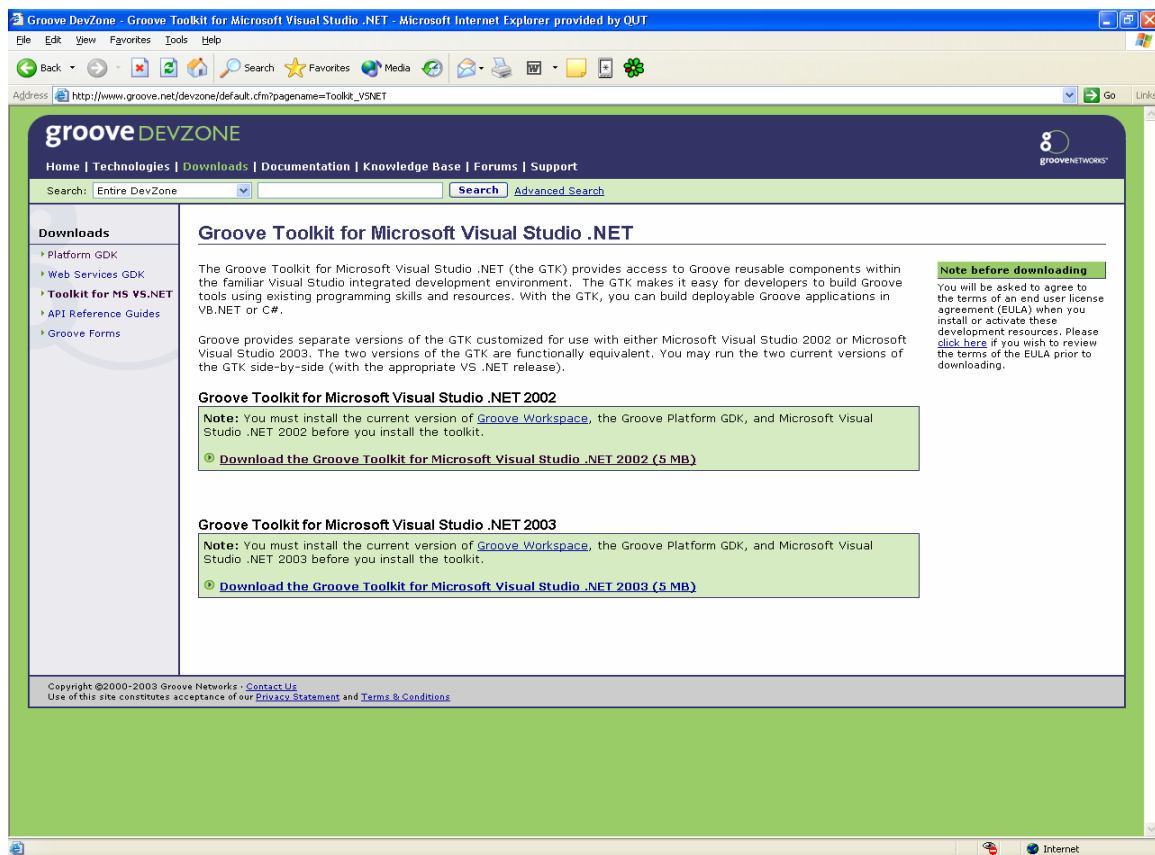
Groove DevZone - Groove Toolkit for Microsoft Visual Studio .NET - Microsoft Internet Explorer provided by QUT

File Edit View Favorites Tools Help

Back Search Favorites Media

Address http://www.groove.net/devzone/default.cfm?pagename=Toolkit_VSNET Go Links

groove DEVZONE

Home | Technologies | Downloads | Documentation | Knowledge Base | Forums | Support

grooveNETWORKS

Search: Entire DevZone Search Advanced Search

Downloads
Platform GDK
Web Services GDK
Toolkit for MS VS.NET
API Reference Guides
Groove Forms

Groove Toolkit for Microsoft Visual Studio .NET

The Groove Toolkit for Microsoft Visual Studio .NET (the GTK) provides access to Groove reusable components within the familiar Visual Studio integrated development environment. The GTK makes it easy for developers to build Groove tools using existing programming skills and resources. With the GTK, you can build deployable Groove applications in VB.NET or C#.

Groove provides separate versions of the GTK customized for use with either Microsoft Visual Studio 2002 or Microsoft Visual Studio 2003. The two versions of the GTK are functionally equivalent. You may run the two current versions of the GTK side-by-side (with the appropriate VS .NET release).

Note before downloading

You will be asked to agree to the terms of an end user license agreement (EULA) when you install or activate these development resources. Please click here if you wish to review the terms of the EULA prior to downloading.

Groove Toolkit for Microsoft Visual Studio .NET 2002

Note: You must install the current version of Groove Workspace, the Groove Platform GDK, and Microsoft Visual Studio .NET 2002 before you install the toolkit.

Download the Groove Toolkit for Microsoft Visual Studio .NET 2002 (5 MB)

Groove Toolkit for Microsoft Visual Studio .NET 2003

Note: You must install the current version of Groove Workspace, the Groove Platform GDK, and Microsoft Visual Studio .NET 2003 before you install the toolkit.

Download the Groove Toolkit for Microsoft Visual Studio .NET 2003 (5 MB)

Copyright ©2000-2003 Groove Networks · Contact Us
Use of this site constitutes acceptance of our Privacy Statement and Terms & Conditions

Internet